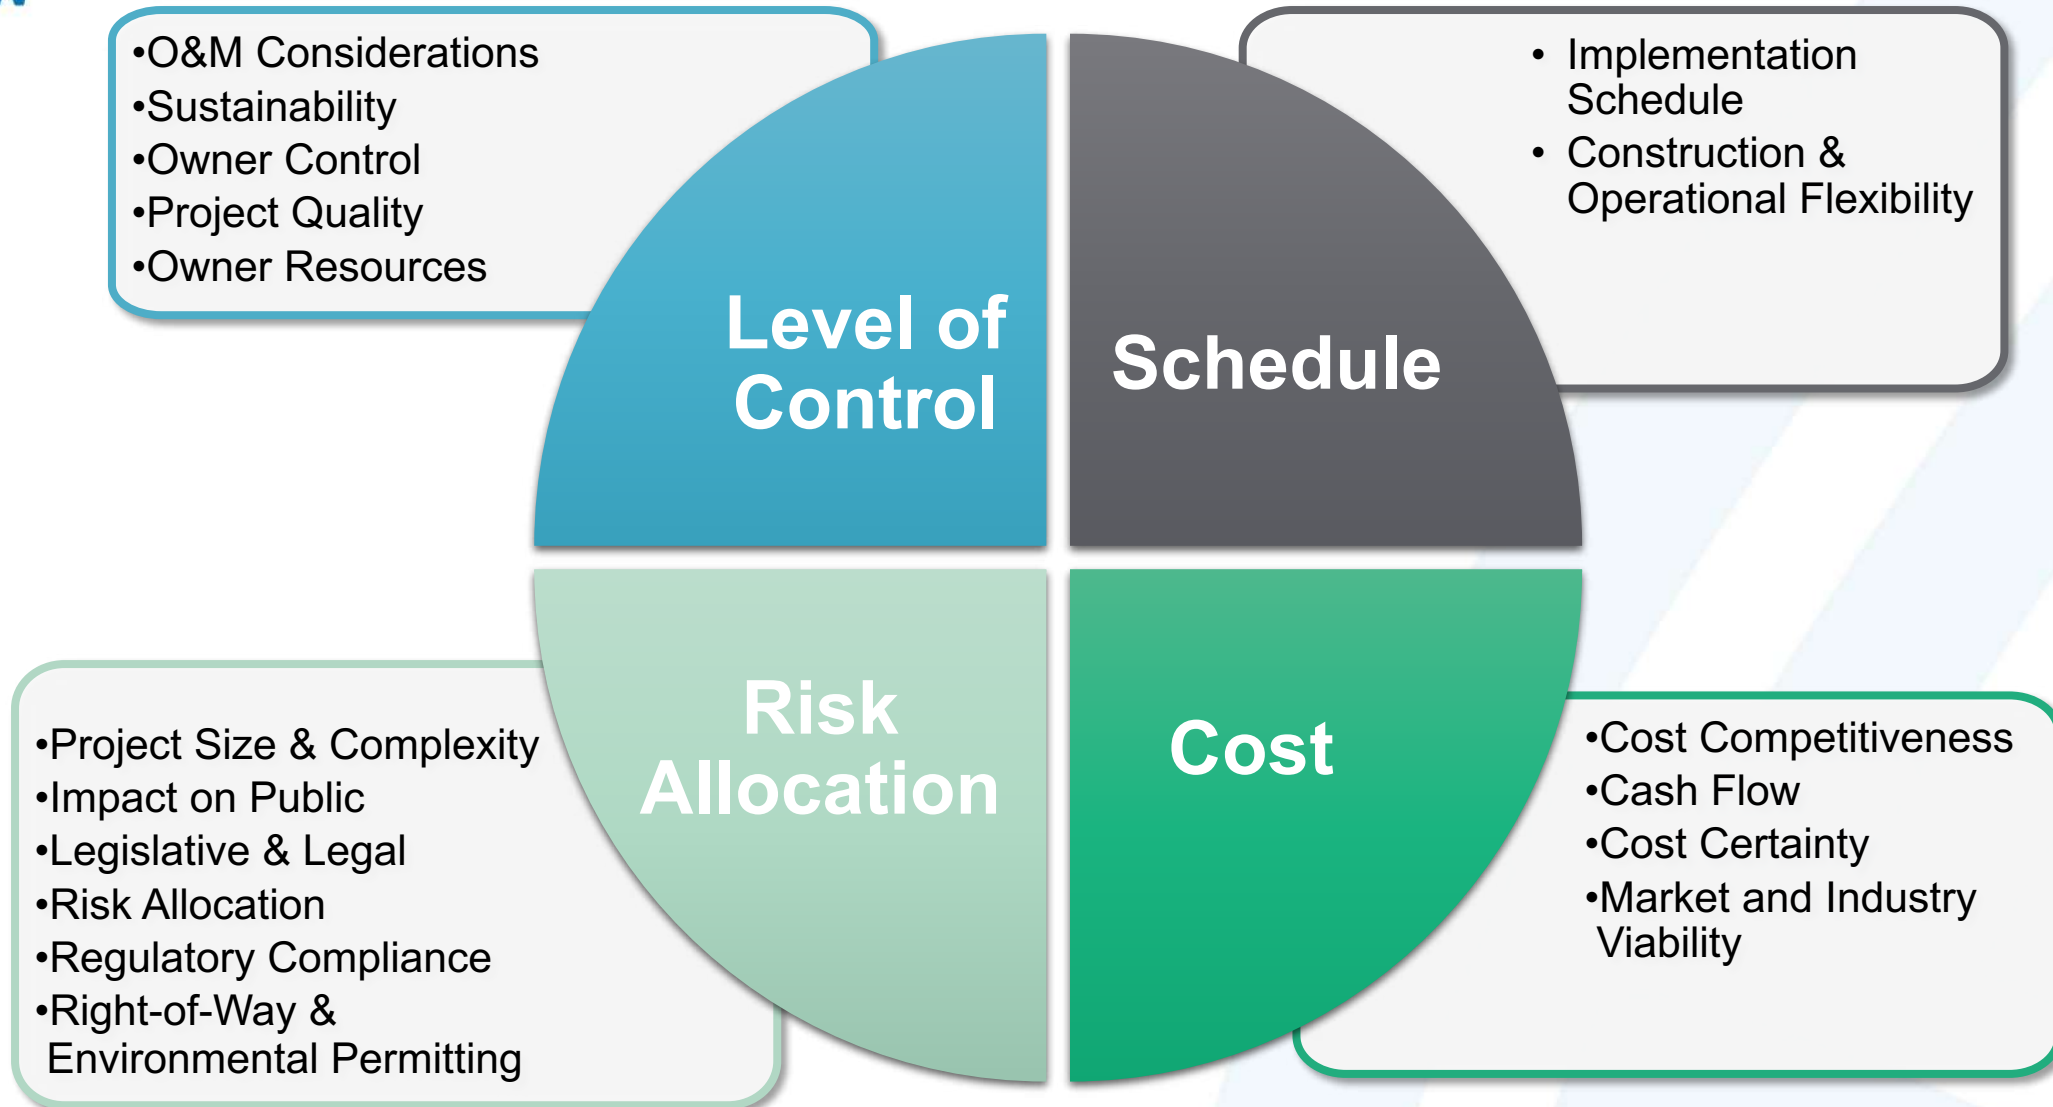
•O&M Considerations
•Sustainability
•Owner Control
•Project Quality
•Owner Resources

• Implementation Schedule
• Construction & Operational Flexibility

Level of Control

Schedule

Risk Allocation

Cost

•Project Size & Complexity
•Impact on Public
•Legislative & Legal
•Risk Allocation
•Regulatory Compliance
•Right-of-Way & Environmental Permitting

•Cost Competitiveness
•Cash Flow
•Cost Certainty
•Market and Industry Viability